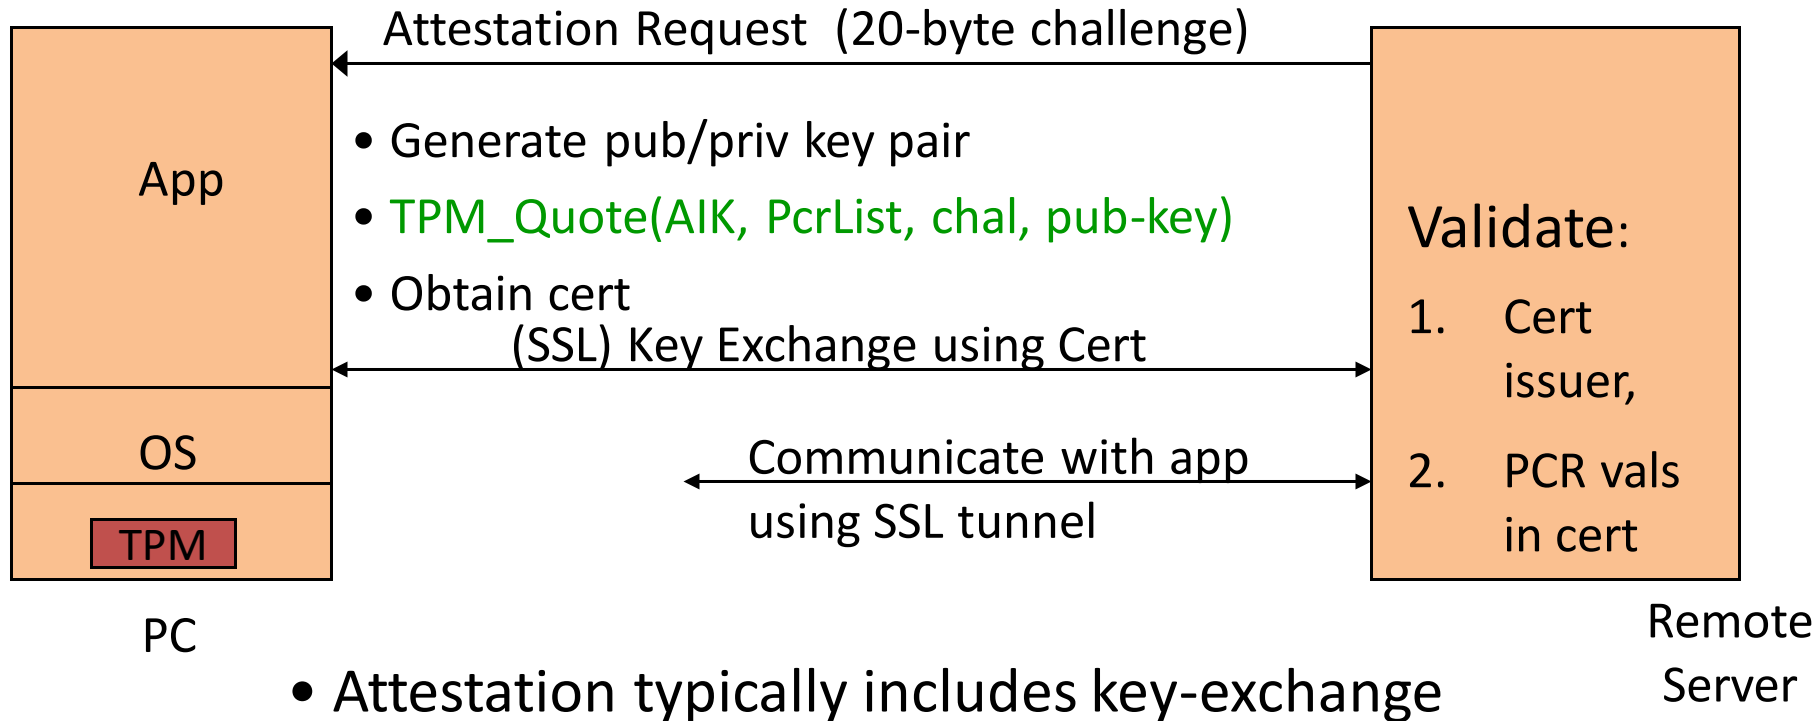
Attestation Request (20-byte challenge)

App

OS

TPM

PC

• Generate pub/priv key pair
• TPM_Quote(AIK, PcrList, chal, pub-key)
• Obtain cert

(SSL) Key Exchange using Cert

Communicate with app using SSL tunnel

Validate:
1. Cert issuer,
2. PCR vals in cert

Remote Server

• Attestation typically includes key-exchange